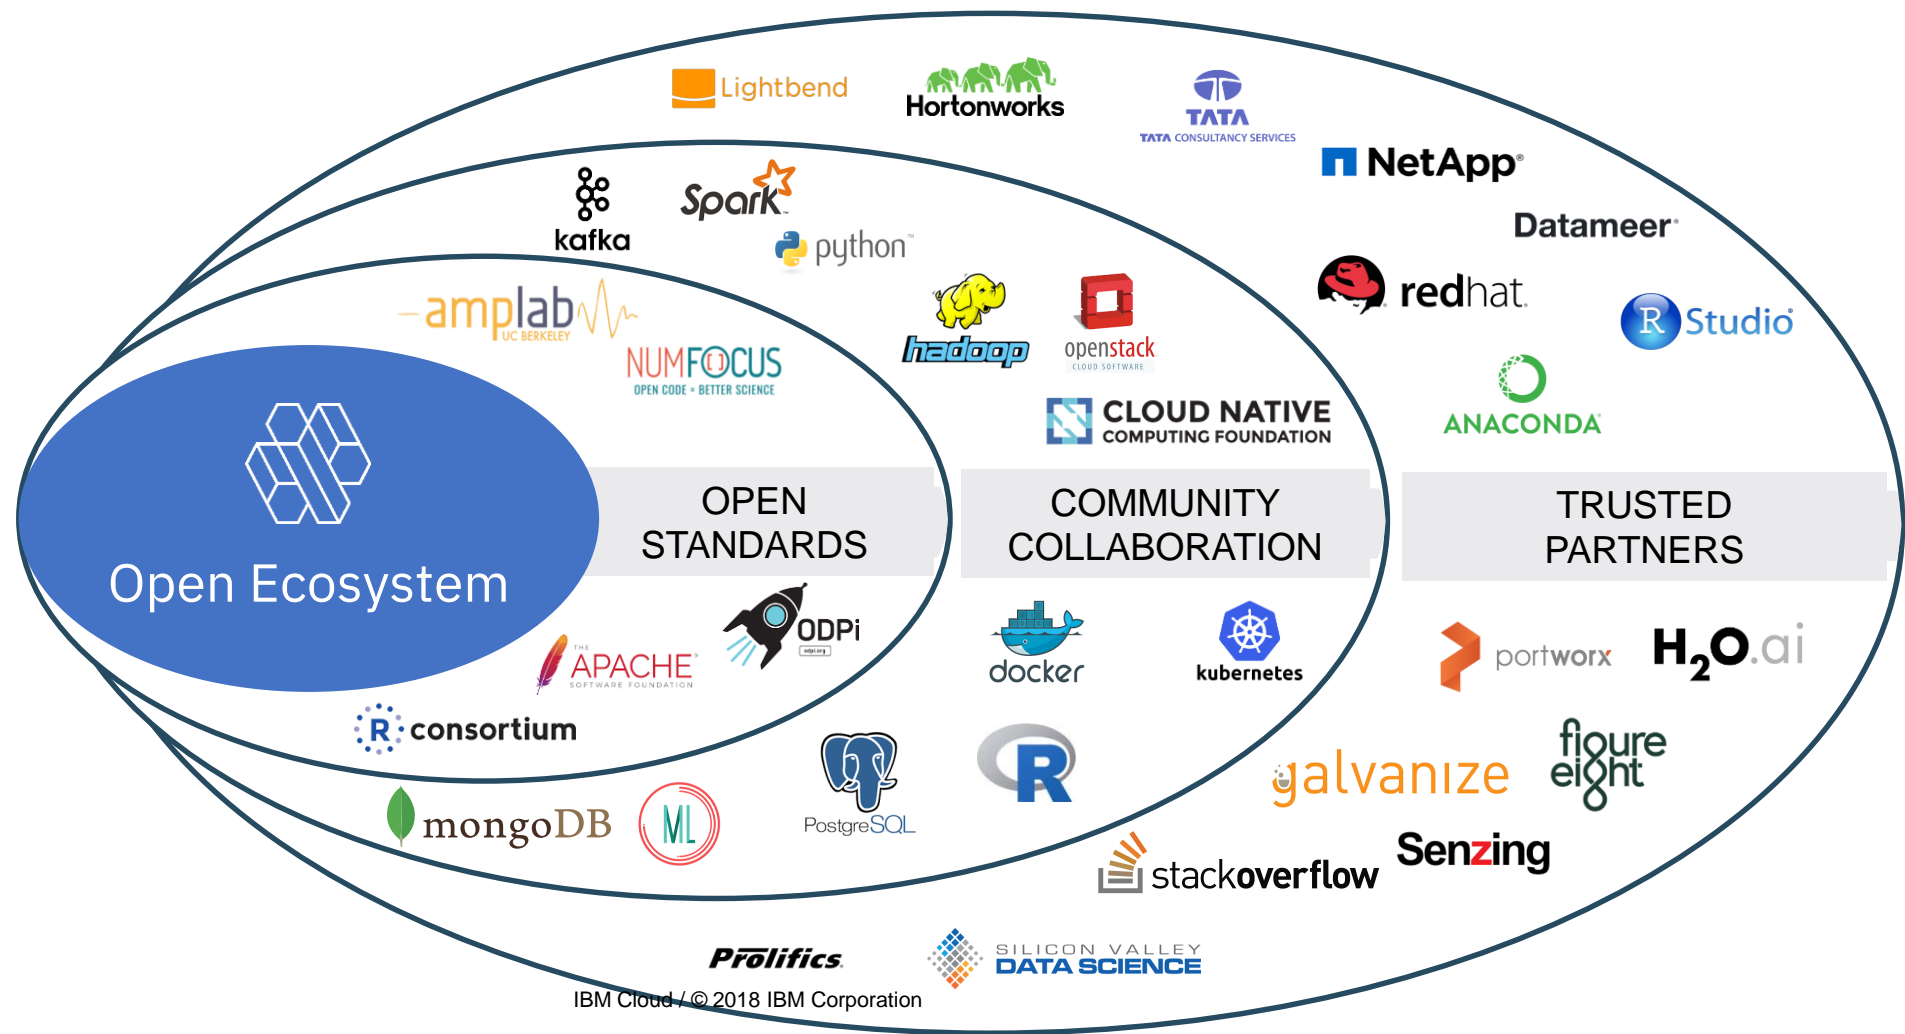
Lightbend
Hortonworks
TATA
TATA CONSULTANCY SERVICES
NetApp
Datameer
kafka
Spark
python
amplab
UC BERKELEY
NUMFOCUS
OPEN CODE = BETTER SCIENCE
hadoop
openstack
CLOUD SOFTWARE
redhat
R Studio
ANACONDA
CLOUD NATIVE
COMPUTING FOUNDATION
Open Ecosystem
OPEN STANDARDS
COMMUNITY COLLABORATION
TRUSTED PARTNERS
ODPi
THE APACHE SOFTWARE FOUNDATION
docker
kubernetes
portworx
$H_2O$.ai
R consortium
R
galvanize
figure eight
mongoDB
ML
PostgreSQL
stackoverflow
Senzing
Prolifics
SILICON VALLEY
DATA SCIENCE
IBM Cloud / © 2018 IBM Corporation